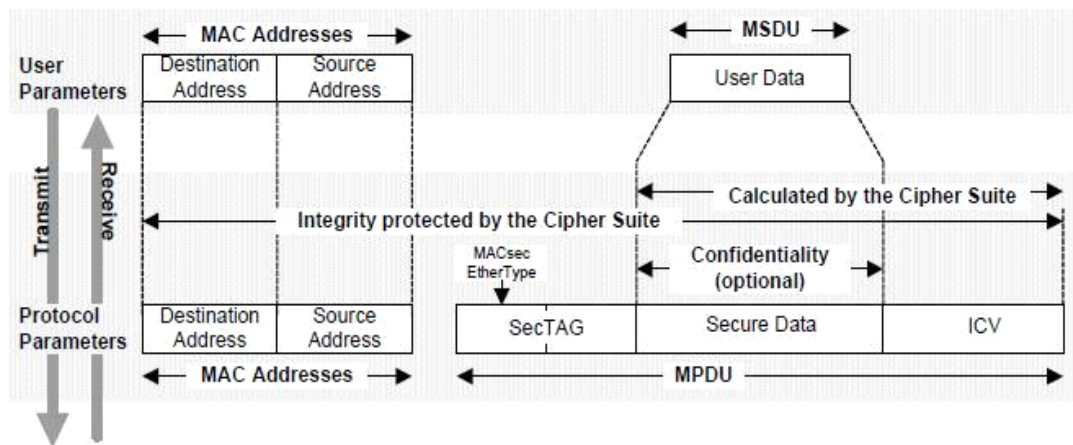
MAC Addresses

MSDU

User Parameters

Destination Address

Source Address

User Data

Transmit

Receive

Calculated by the Cipher Suite

Integrity protected by the Cipher Suite

MACsec EtherType

Confidentiality (optional)

Protocol Parameters

Destination Address

Source Address

SecTAG

Secure Data

ICV

MAC Addresses

MPDU